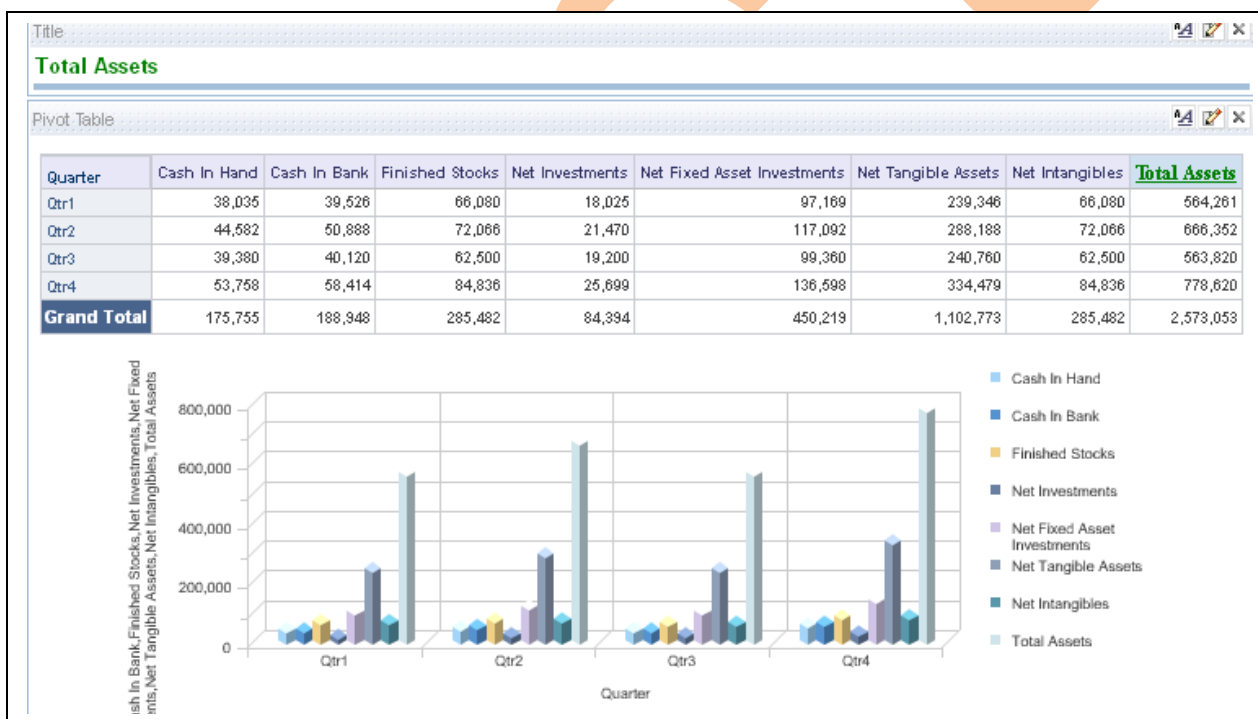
Title

Total Assets

Pivot Table

| Quarter | Cash In Hand | Cash In Bank | Finished Stocks | Net Investments | Net Fixed Asset Investments | Net Tangible Assets | Net Intangibles | Total Assets |
|---|---|---|---|---|---|---|---|---|
| Qtr1 | 38,035 | 39,526 | 66,080 | 18,025 | 97,169 | 239,346 | 66,080 | 564,261 |
| Qtr2 | 44,582 | 50,888 | 72,066 | 21,470 | 117,092 | 288,188 | 72,066 | 666,352 |
| Qtr3 | 39,380 | 40,120 | 62,500 | 19,200 | 99,360 | 240,760 | 62,500 | 563,820 |
| Qtr4 | 53,758 | 58,414 | 84,836 | 25,699 | 136,598 | 334,479 | 84,836 | 778,620 |
| Grand Total | 175,755 | 188,948 | 285,482 | 84,394 | 450,219 | 1,102,773 | 285,482 | 2,573,053 |

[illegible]sh In Bank,Finished Stocks,Net Investments,Net Fixed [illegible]ents,Net Tangible Assets,Net Intangibles,Total Assets

800,000
600,000
400,000
200,000
0

Qtr1
Qtr2
Qtr3
Qtr4

Quarter

Cash In Hand
Cash In Bank
Finished Stocks
Net Investments
Net Fixed Asset Investments
Net Tangible Assets
Net Intangibles
Total Assets